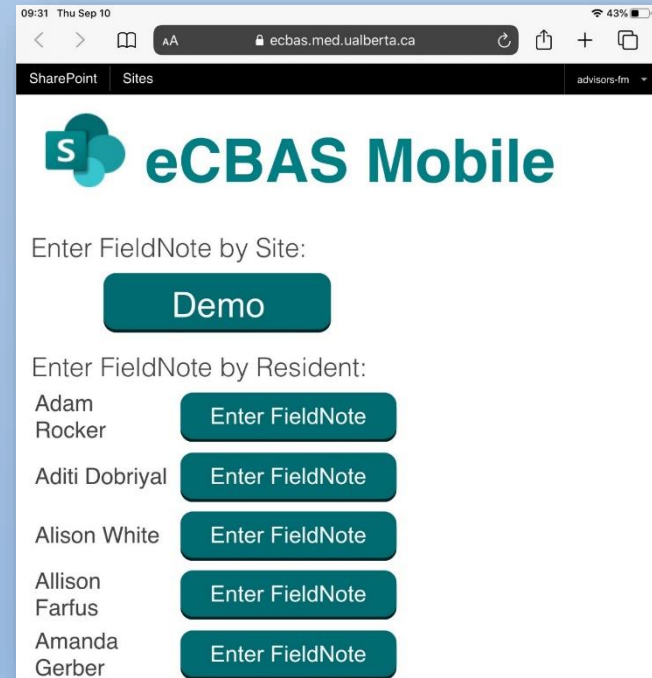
09:31 Thu Sep 10

43%

AA ecbas.med.ualberta.ca

SharePoint Sites

advisors-fm

S eCBAS Mobile

Enter FieldNote by Site:

Demo

Enter FieldNote by Resident:

| | |
|---|---|
| Adam Rocker | Enter FieldNote |
| Aditi Dobriyal | Enter FieldNote |
| Alison White | Enter FieldNote |
| Allison Farfus | Enter FieldNote |
| Amanda Gerber | Enter FieldNote |